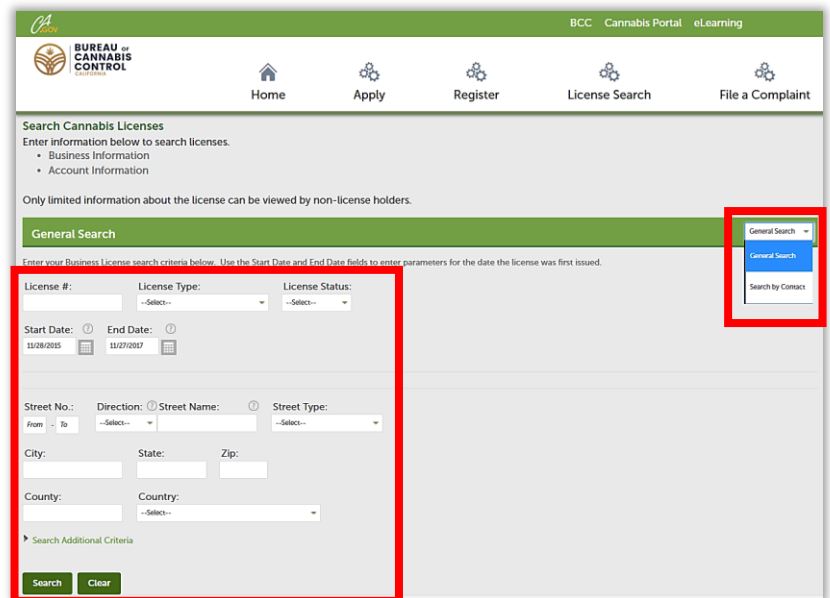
CA.GOV

BCC Cannabis Portal eLearning

BUREAU OF CANNABIS CONTROL CALIFORNIA

Home Apply Register License Search File a Complaint

Search Cannabis Licenses
Enter information below to search licenses.
- Business Information
- Account Information

Only limited information about the license can be viewed by non-license holders.

General Search

General Search
General Search
Search by Contact

Enter your Business License search criteria below. Use the Start Date and End Date fields to enter parameters for the date the license was first issued.

License #: License Type: --Select-- License Status: --Select--

Start Date: 11/28/2015 End Date: 11/27/2017

Street No.: From - To Direction: --Select-- Street Name: Street Type: --Select--

City: State: Zip:

County: Country: --Select--

Search Additional Criteria

Search Clear